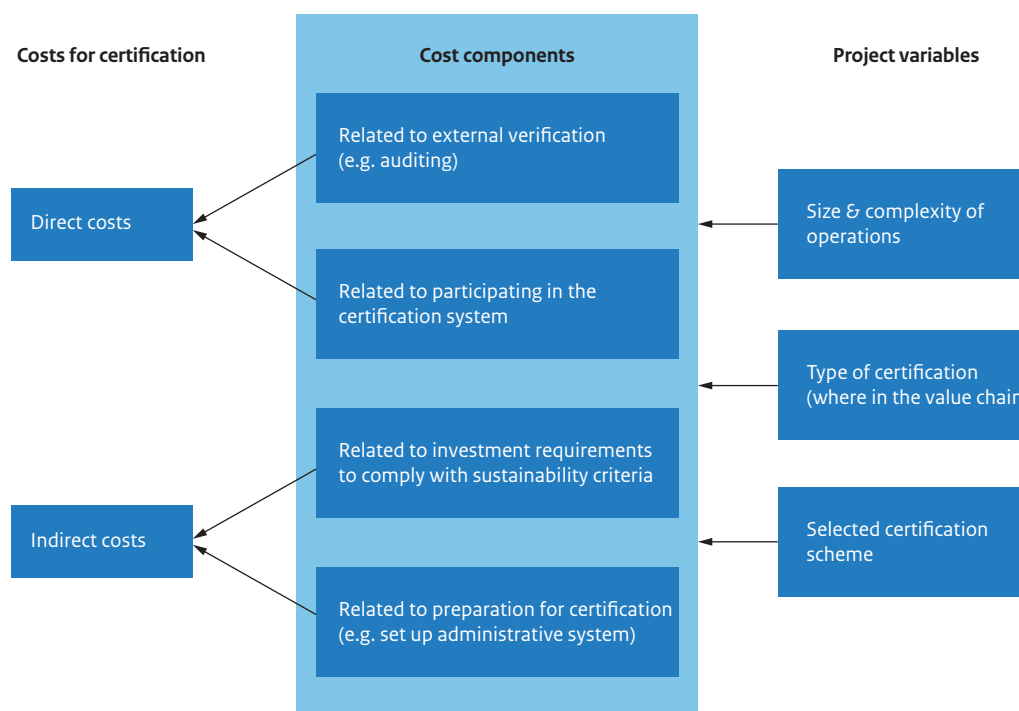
Costs for certification

Cost components

Project variables

Related to external verification (e.g. auditing)

Direct costs

Size & complexity of operations

Related to participating in the certification system

Type of certification (where in the value chain

Related to investment requirements to comply with sustainability criteria

Indirect costs

Selected certification scheme

Related to preparation for certification (e.g. set up administrative system)